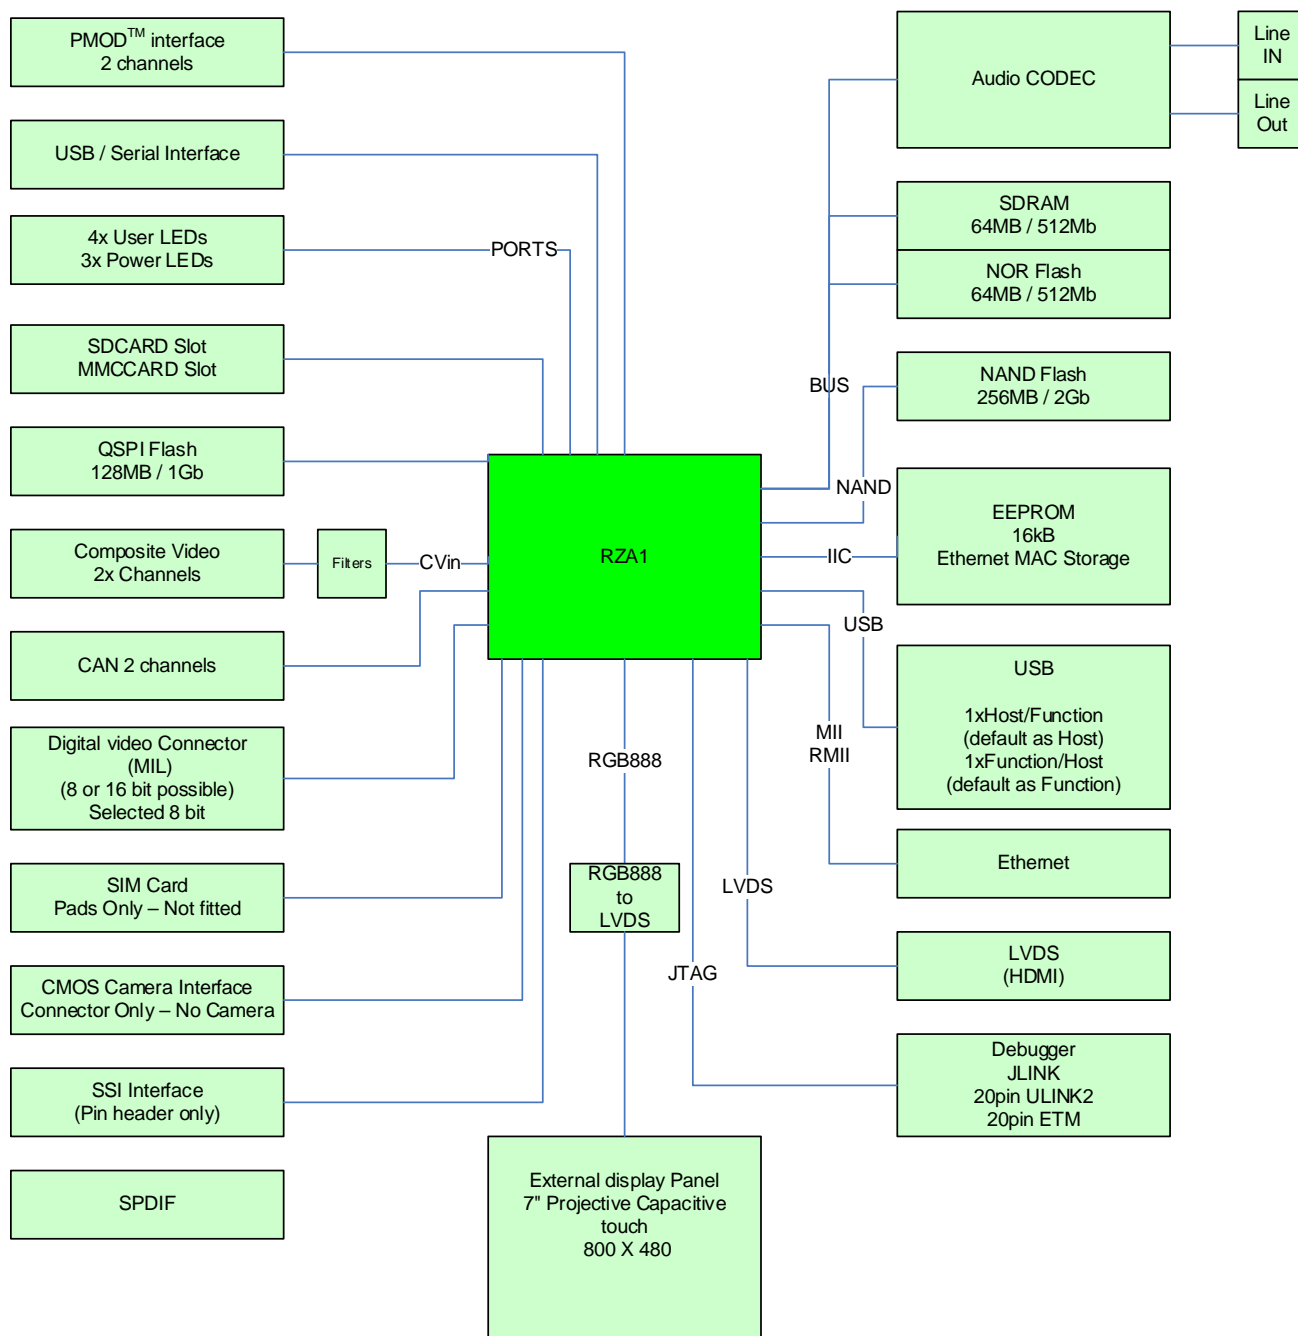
PMOD$^{TM}$ interface
2 channels

USB / Serial Interface

4x User LEDs
3x Power LEDs

PORTS

SDCARD Slot
MMCCARD Slot

QSPI Flash
128MB / 1Gb

Composite Video
2x Channels

Filters

CVin

CAN 2 channels

Digital video Connector
(MIL)
(8 or 16 bit possible)
Selected 8 bit

SIM Card
Pads Only – Not fitted

CMOS Camera Interface
Connector Only – No Camera

SSI Interface
(Pin header only)

SPDIF

RZA1

RGB888

RGB888
to
LVDS

JTAG

LVDS

External display Panel
7" Projective Capacitive
touch
800 X 480

Audio CODEC

Line
IN

Line
Out

SDRAM
64MB / 512Mb

NOR Flash
64MB / 512Mb

BUS

NAND Flash
256MB / 2Gb

NAND

EEPROM
16kB
Ethernet MAC Storage

IIC

USB

USB

1xHost/Function
(default as Host)
1xFunction/Host
(default as Function)

MII
RMII

Ethernet

LVDS
(HDMI)

Debugger
JLINK
20pin ULINK2
20pin ETM